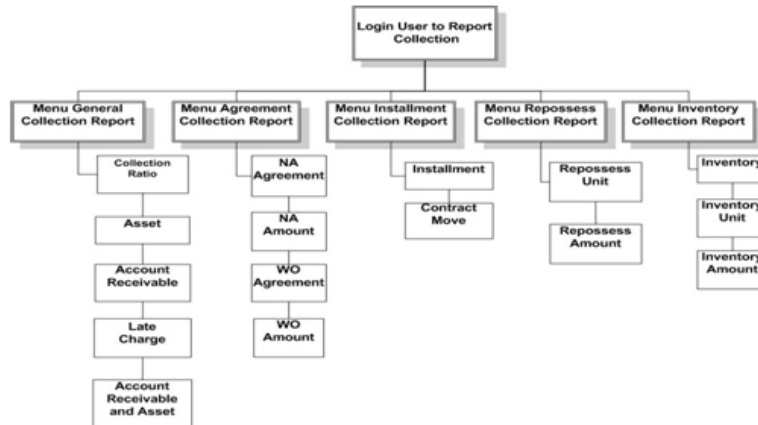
Login User to Report Collection

Menu General Collection Report

Collection Ratio

Asset

Account Receivable

Late Charge

Account Receivable and Asset

Menu Agreement Collection Report

NA Agreement

NA Amount

WO Agreement

WO Amount

Menu Installment Collection Report

Installment

Contract Move

Menu Repossess Collection Report

Repossess Unit

Repossess Amount

Menu Inventory Collection Report

Inventory

Inventory Unit

Inventory Amount